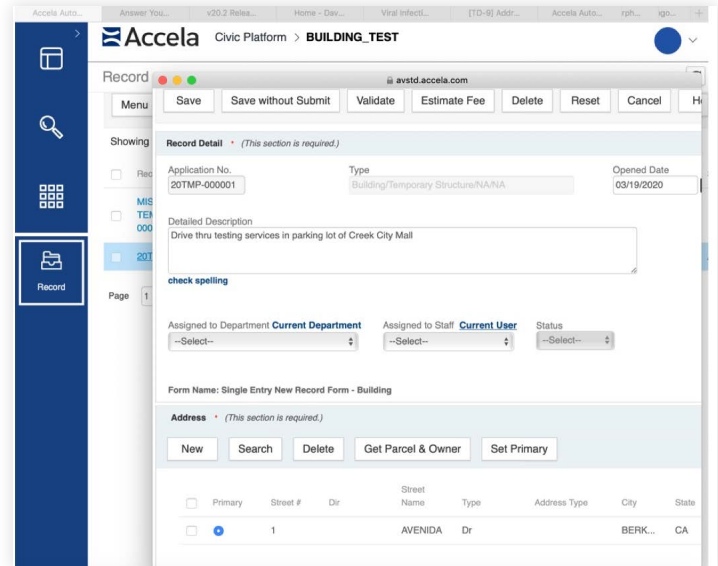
Accela Auto... Answer You... v20.2 Relea... Home - Dav... Viral Infecti... [TD-9] Addr... Accela Auto... rph... igo... +

Accela Civic Platform > BUILDING_TEST

Record

Menu

Showing

Rec

MIS
TEN
000

20T

Page 1

Record

avstd.accela.com

Save | Save without Submit | Validate | Estimate Fee | Delete | Reset | Cancel | H

Record Detail • (This section is required.)

Application No.
20TMP-000001

Type
Building/Temporary Structure/NA/NA

Opened Date
03/19/2020

Detailed Description
Drive thru testing services in parking lot of Creek City Mall

check spelling

Assigned to Department Current Department
--Select--

Assigned to Staff Current User
--Select--

Status
--Select--

Form Name: Single Entry New Record Form - Building

Address • (This section is required.)

New | Search | Delete | Get Parcel & Owner | Set Primary

| | Primary | Street # | Dir | Street Name | Type | Address Type | City | State |
|---|---|---|---|---|---|---|---|---|
| | | 1 | | AVENIDA | Dr | | BERK... | CA |